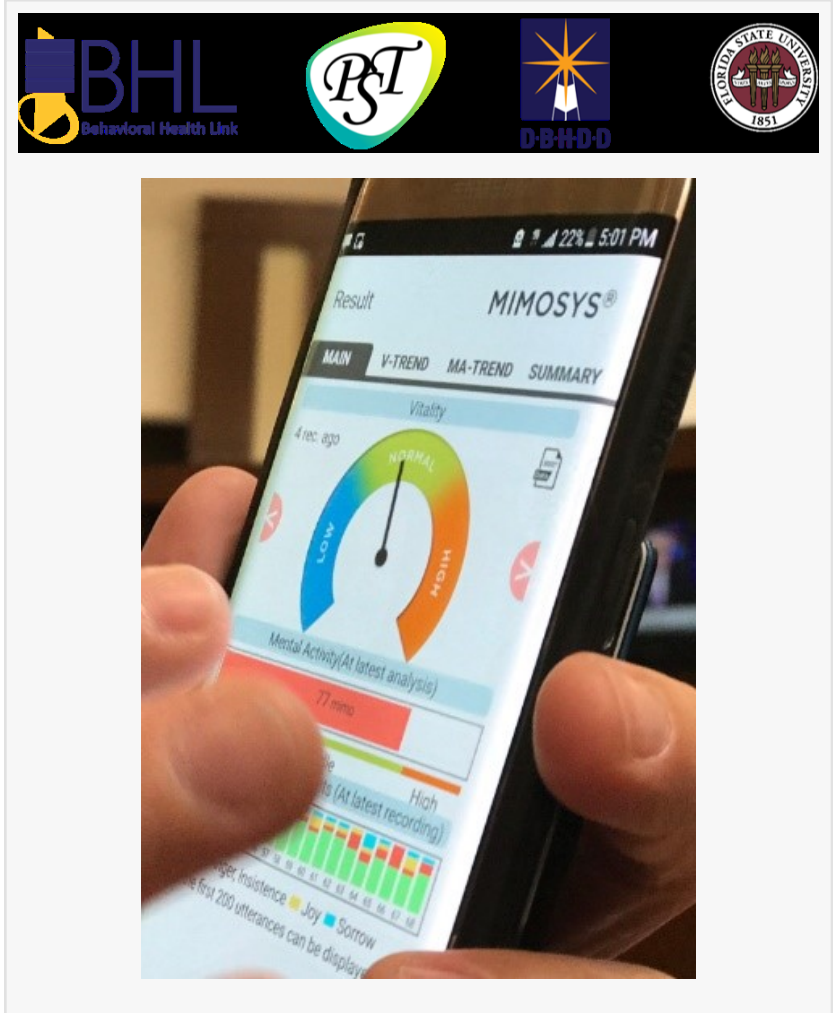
BHL
Behavioral Health Link

PST

D·B·H·D·D

FLORIDA STATE UNIVERSITY
1851

22% 5:01 PM

Result
MIMOSYS®

MAIN V-TREND MA-TREND SUMMARY

Vitality
4 rec. ago
NORMAL
LOW
HIGH

Mental Activity(At latest analysis)
77 mimo
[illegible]le
High
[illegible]s (At latest recording)
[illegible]nger, Insistence Joy Sorrow
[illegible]e first 200 utterances can be displaye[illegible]